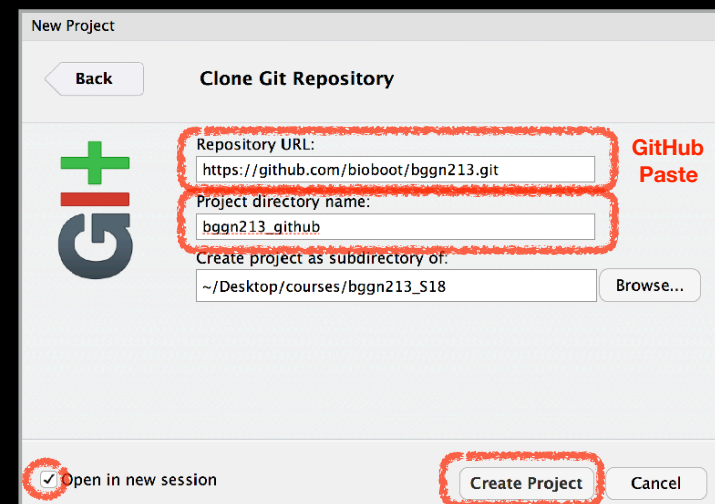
New Project

Back

Clone Git Repository

Repository URL:

https://github.com/bioboot/bggn213.git

GitHub Paste

Project directory name:

bggn213_github

Create project as subdirectory of:

~/Desktop/courses/bggn213_S18

Browse...

Open in new session

Create Project

Cancel